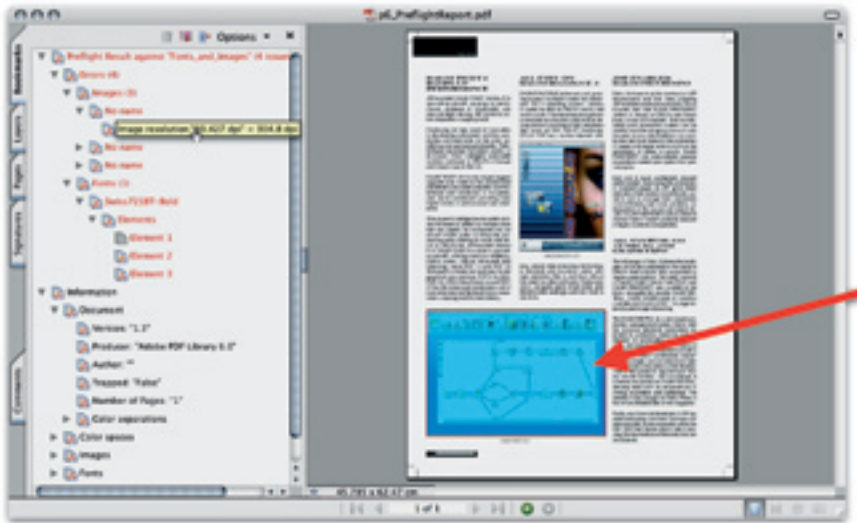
p6_PreflightReport.pdf

Options

Bookmarks
Layers
Pages
Signatures
Comments

Preflight Result against "Fonts_and_Images" (4 issues)
Errors (4)
Images (3)
No name
Image resolution "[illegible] dpi" < 304.8 dpi
No name
No name
Fonts (1)
Swiss721BT-Bold
Elements
Element 1
Element 2
Element 3
Information
Document
Version: "1.3"
Producer: "Adobe PDF Library 6.0"
Author: ""
Trapped: "False"
Number of Pages: "1"
Color separations
Color spaces
Images
Fonts

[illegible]

1 of 1